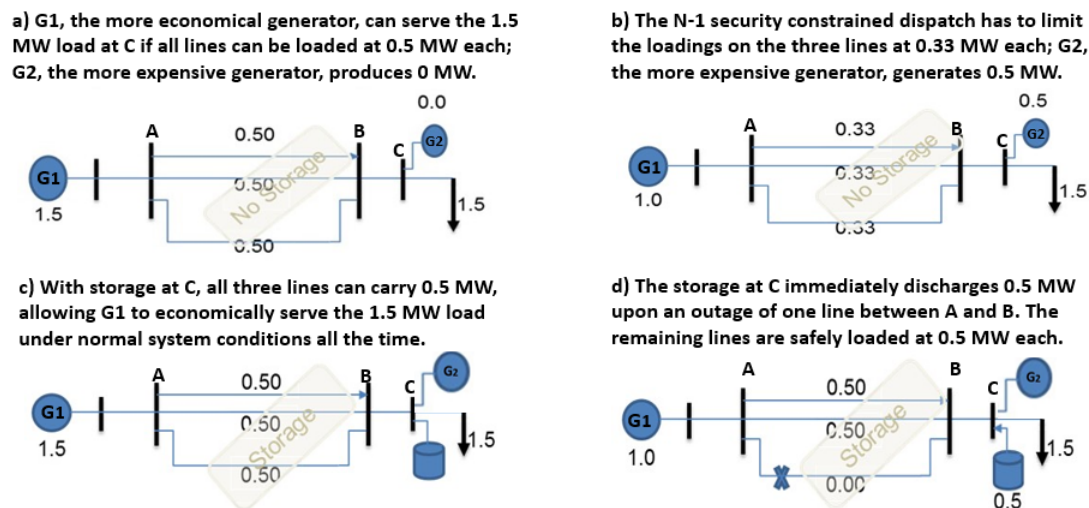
a) G1, the more economical generator, can serve the 1.5 MW load at C if all lines can be loaded at 0.5 MW each; G2, the more expensive generator, produces 0 MW.

0.0
A
0.50
B
C
G2
G1
0.50
No Storage
1.5
1.5
0.50

b) The N-1 security constrained dispatch has to limit the loadings on the three lines at 0.33 MW each; G2, the more expensive generator, generates 0.5 MW.

0.5
A
0.33
B
C
G2
G1
0.33
No Storage
1.5
1.0
0.33

c) With storage at C, all three lines can carry 0.5 MW, allowing G1 to economically serve the 1.5 MW load under normal system conditions all the time.

A
0.50
B
C
G2
G1
0.50
Storage
1.5
1.5
0.50

d) The storage at C immediately discharges 0.5 MW upon an outage of one line between A and B. The remaining lines are safely loaded at 0.5 MW each.

A
0.50
B
C
G2
G1
0.50
Storage
1.5
1.0
0.00
0.5